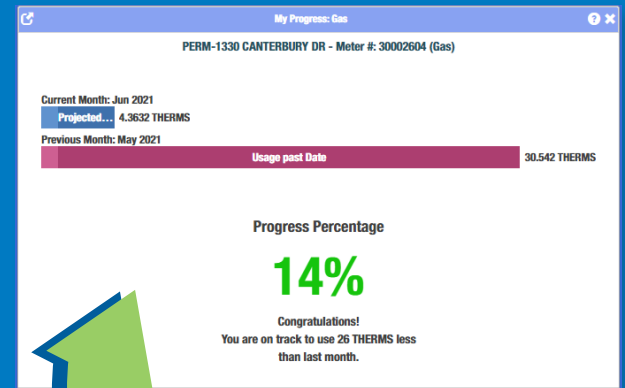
My Progress: Gas

PERM-1330 CANTERBURY DR - Meter #: 30002604 (Gas)

Current Month: Jun 2021
Projected... 4.3632 THERMS
Previous Month: May 2021
Usage past Date 30.542 THERMS

Progress Percentage

14%

Congratulations!
You are on track to use 26 THERMS less than last month.